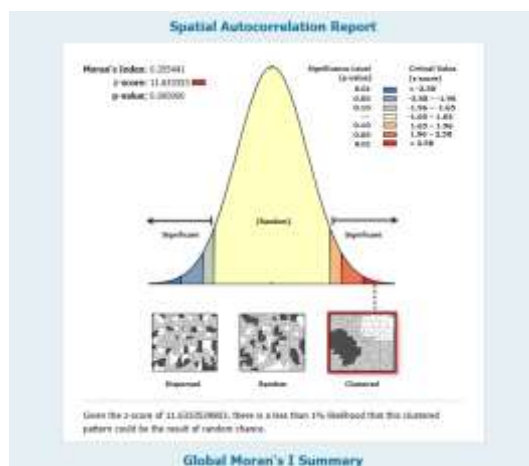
Spatial Autocorrelation Report

Moran's Index: 0.205461
z-score: 11.633353
p-value: 0.000000

| Significance Level (p-value) | Critical Value (z-score) |
|---|---|
| 0.01 | < -2.58 |
| 0.05 | -2.58 - -1.96 |
| 0.10 | -1.96 - -1.65 |
| --- | -1.65 - 1.65 |
| 0.10 | 1.65 - 1.96 |
| 0.05 | 1.96 - 2.58 |
| 0.01 | > 2.58 |

Significant

(Random)

Significant

Dispersed

Random

Clustered

Given the z-score of 11.6333539661, there is a less than 1% likelihood that this clustered pattern could be the result of random chance.

Global Moran's I Summary